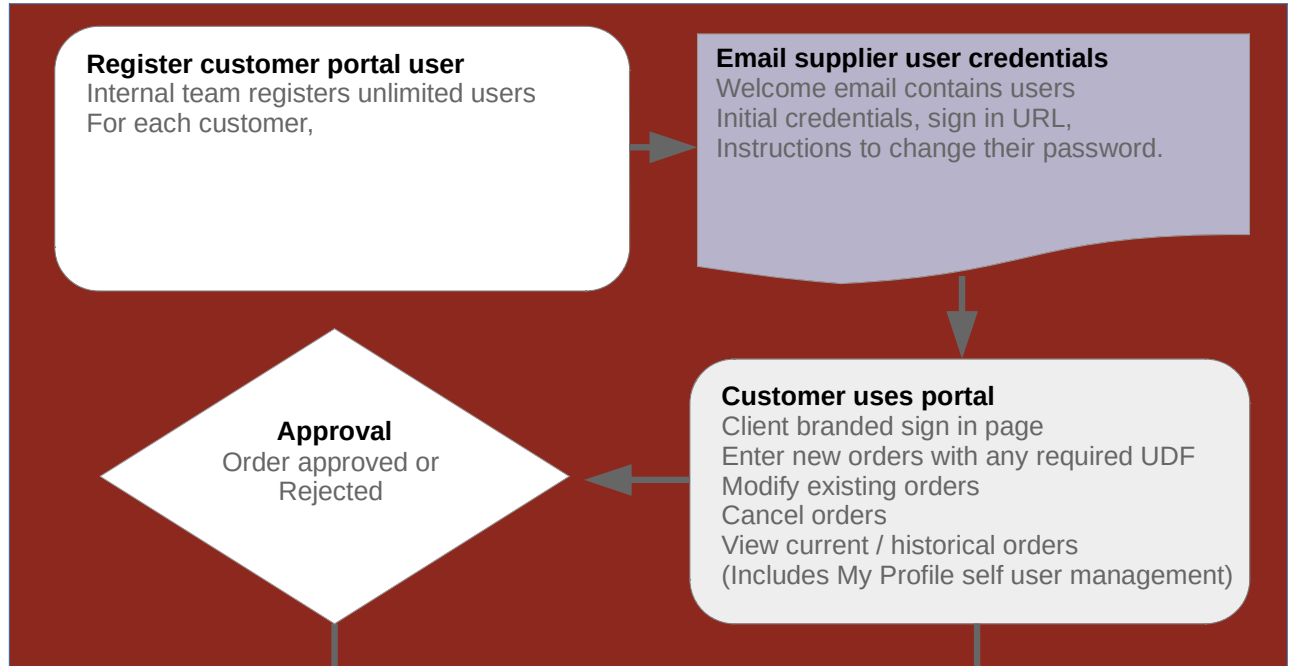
**Register customer portal user**
Internal team registers unlimited users
For each customer,

**Email supplier user credentials**
Welcome email contains users
Initial credentials, sign in URL,
Instructions to change their password.

**Customer uses portal**
Client branded sign in page
Enter new orders with any required UDF
Modify existing orders
Cancel orders
View current / historical orders
(Includes My Profile self user management)

**Approval**
Order approved or
Rejected